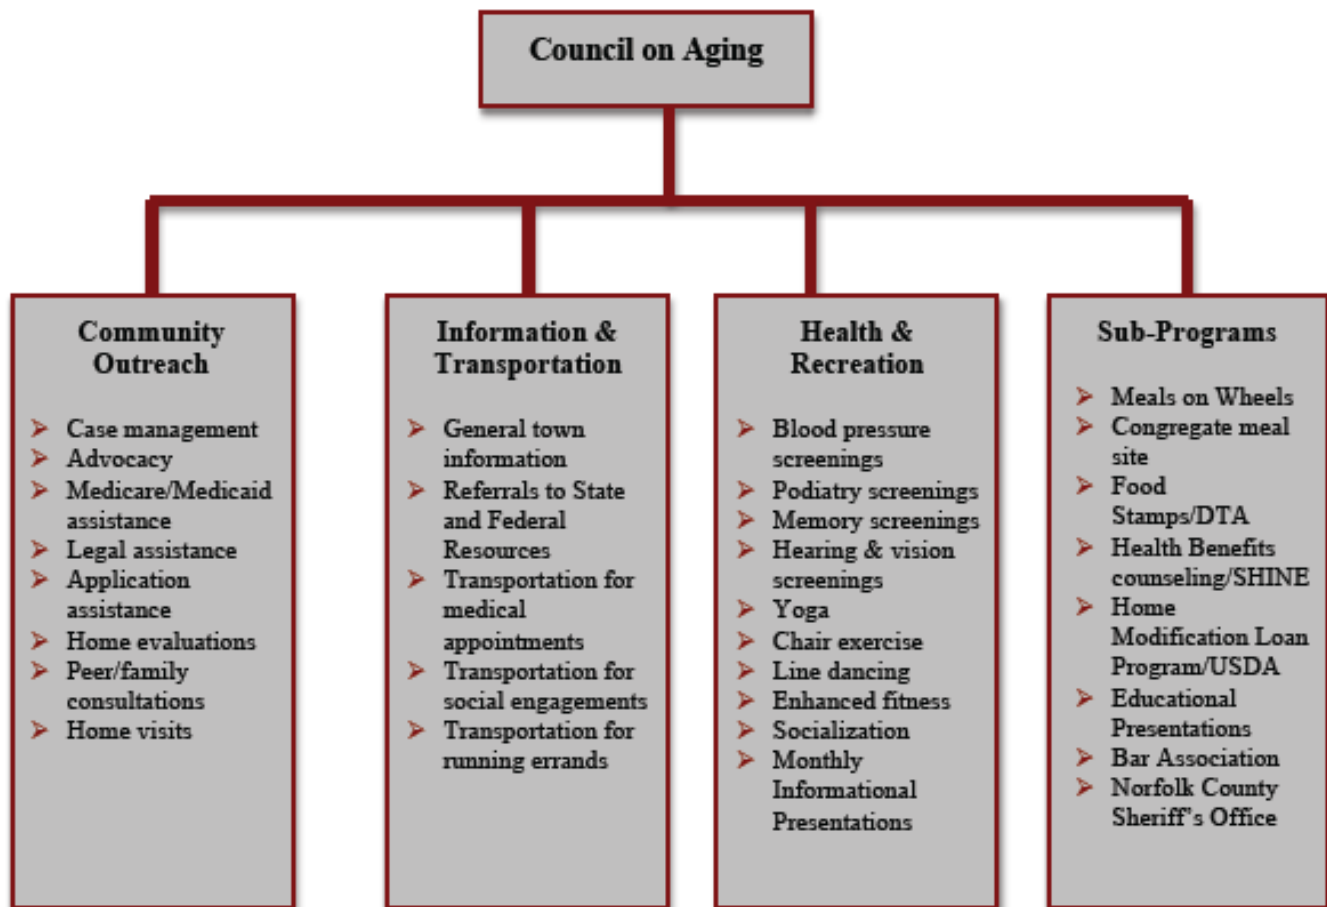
Council on Aging

Community Outreach

- Case management
- Advocacy
- Medicare/Medicaid assistance
- Legal assistance
- Application assistance
- Home evaluations
- Peer/family consultations
- Home visits

Information & Transportation

- General town information
- Referrals to State and Federal Resources
- Transportation for medical appointments
- Transportation for social engagements
- Transportation for running errands

Health & Recreation

- Blood pressure screenings
- Podiatry screenings
- Memory screenings
- Hearing & vision screenings
- Yoga
- Chair exercise
- Line dancing
- Enhanced fitness
- Socialization
- Monthly Informational Presentations

Sub-Programs

- Meals on Wheels
- Congregate meal site
- Food Stamps/DTA
- Health Benefits counseling/SHINE
- Home Modification Loan Program/USDA
- Educational Presentations
- Bar Association
- Norfolk County Sheriff's Office